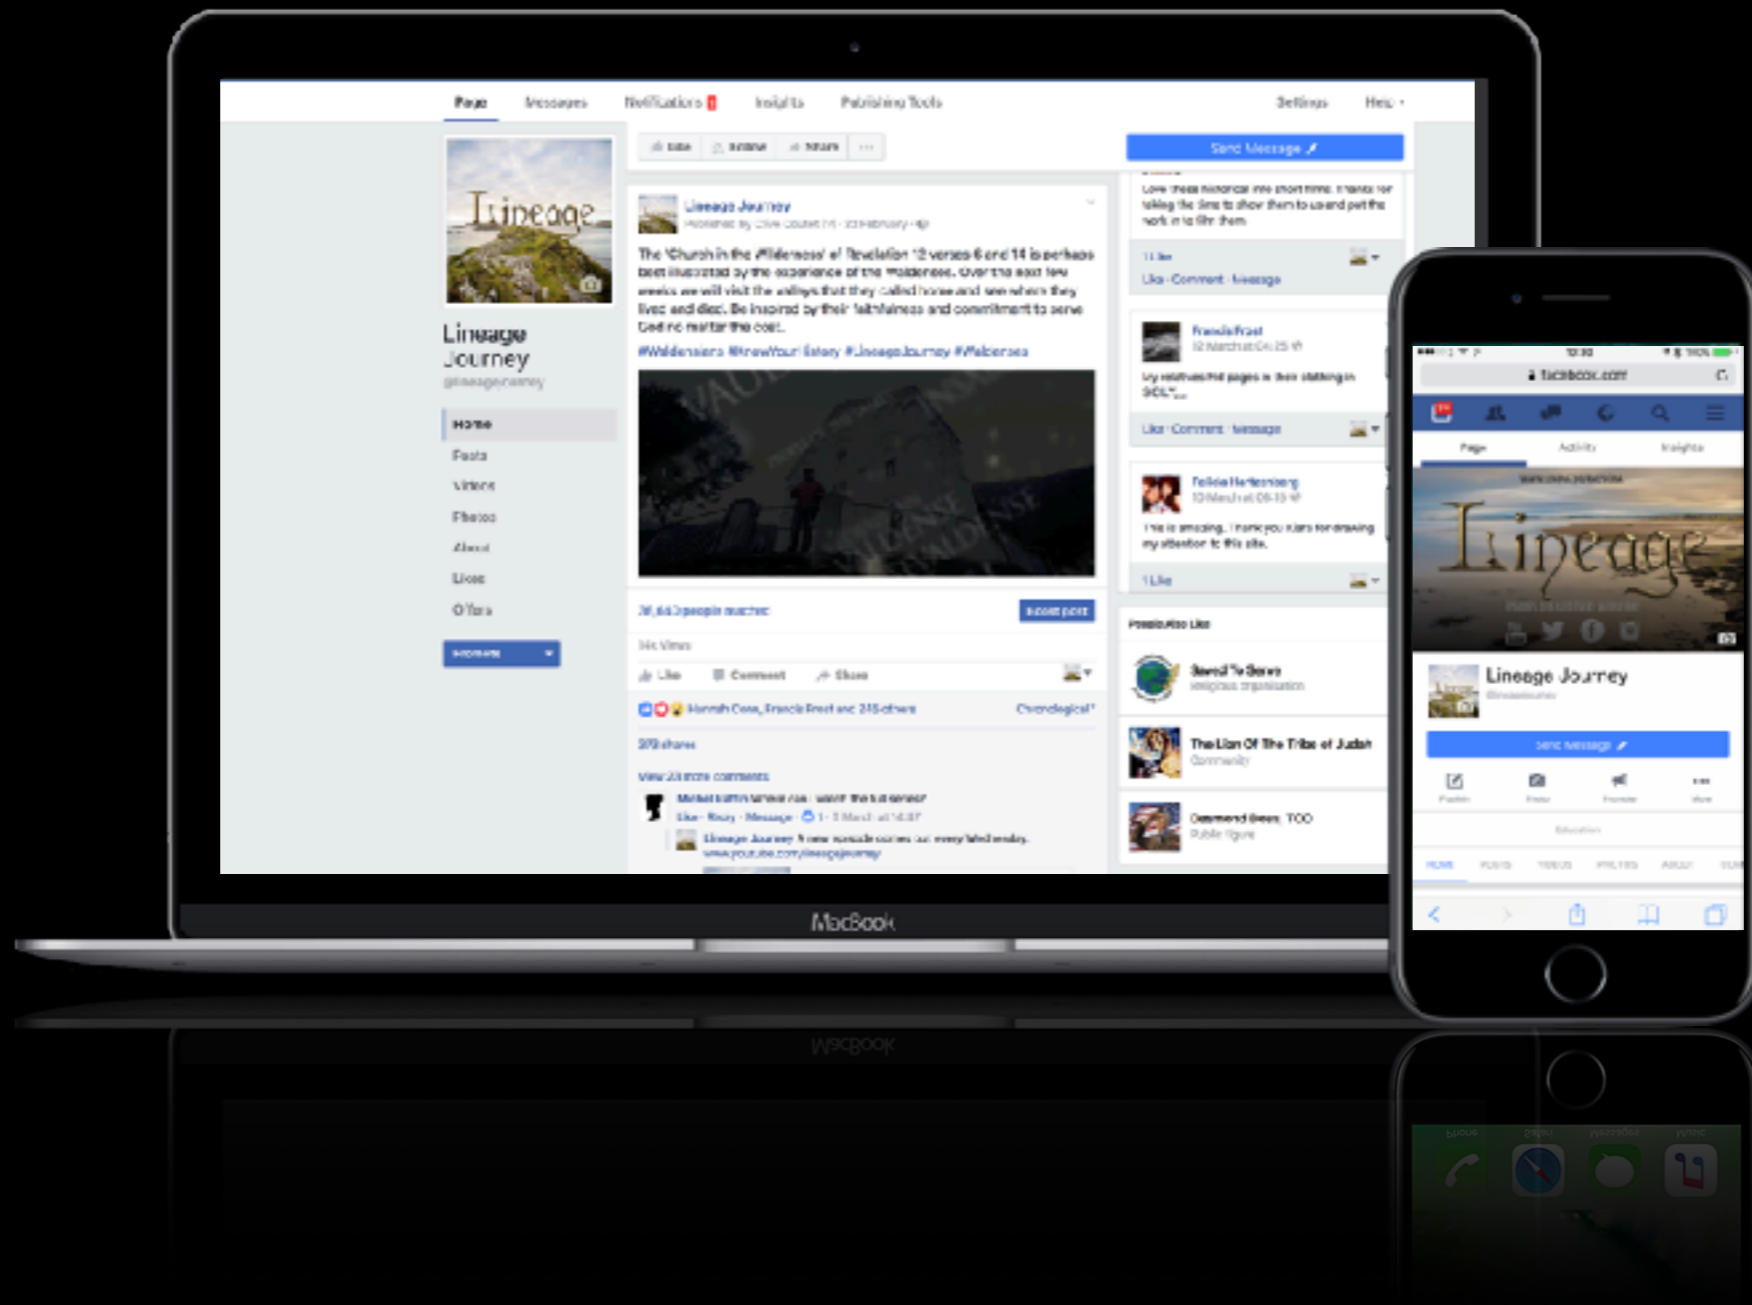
Page Messages Notifications Insights Publishing Tools Settings Help

Like Following Share ...

Send Message

Lineage

Lineage Journey
@lineagejourney

Home
Posts
Videos
Photos
About
Likes
Offers

Promote

Lineage Journey
Published by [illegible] · 22 February ·

The 'Church in the Wilderness' of Revelation 12 verses 6 and 14 is perhaps best illustrated by the experience of the Waldenses. Over the next few weeks we will visit the valleys that they called home and see where they lived and died. Be inspired by their faithfulness and commitment to serve God no matter the cost.

#Waldensians #KnowYourHistory #LineageJourney #Waldenses

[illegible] people reached
Boost post

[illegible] Views

Like Comment Share

Hannah Coss, Francis Frost and 248 others
Chronological

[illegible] shares

View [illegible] more comments

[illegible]
Like · Reply · Message · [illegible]
Lineage Journey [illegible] every Wednesday.
www.youtube.com/lineagejourney

Love these historical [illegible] short films. Thanks for taking the time to show them to us and put the work in to film them.

1 Like
Like · Comment · Message

Francis Frost
12 March at 04:25
My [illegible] pages in their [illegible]

Like · Comment · Message

Felicia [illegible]
10 March at 08:10
This is amazing. Thank you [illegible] for drawing my attention to this site.

1 Like

People Also Like

Saved To Serve
Religious Organisation

The Lion Of The Tribe of Judah
Community

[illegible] TOO
Public Figure

MacBook

10:30
facebook.com

Page Activity Insights

Lineage

Lineage Journey
@lineagejourney

Send Message

Education

HOME POSTS VIDEOS PHOTOS ABOUT